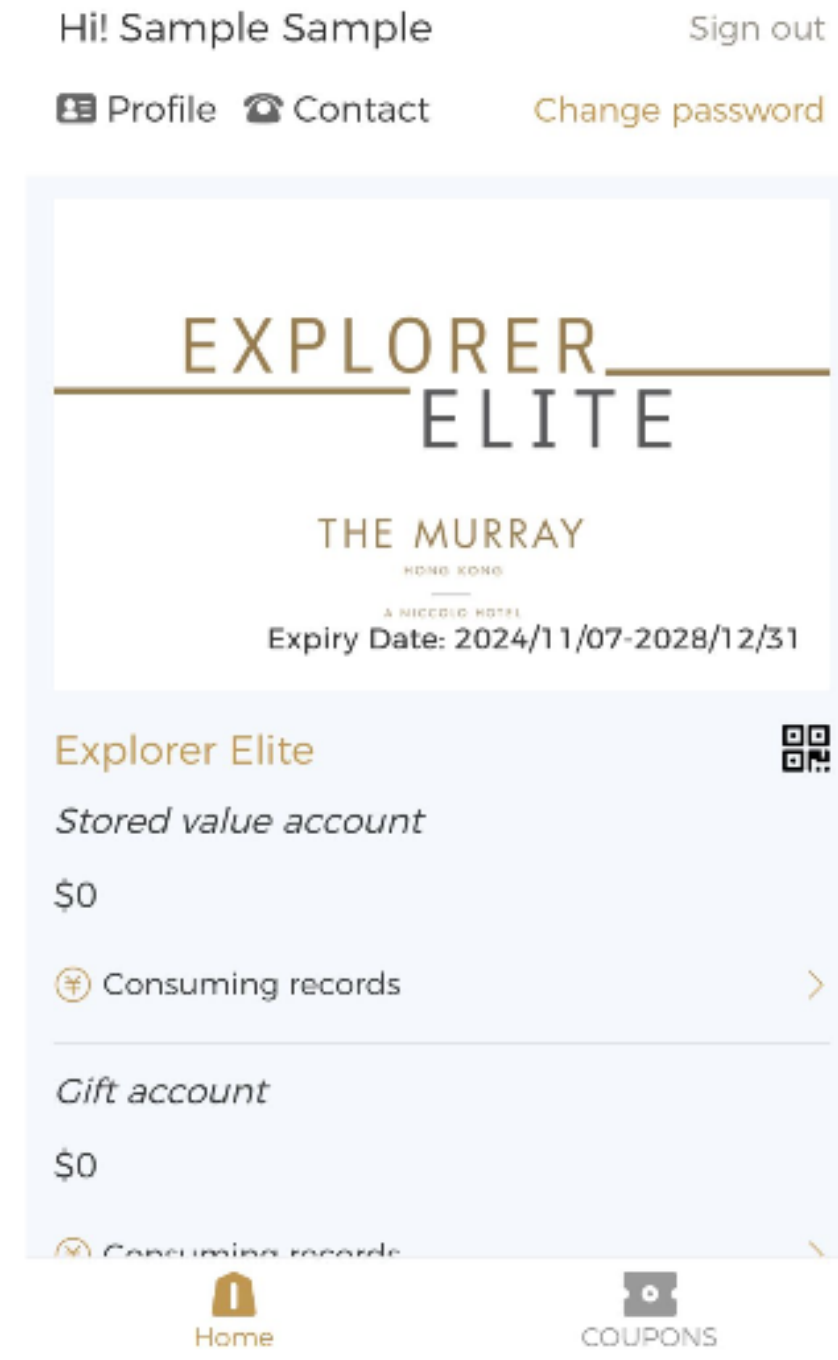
Hi! Sample Sample

Sign out

Profile Contact

Change password

EXPLORER
ELITE

THE MURRAY
HONG KONG
A NICCOLO HOTEL

Expiry Date: 2024/11/07-2028/12/31

Explorer Elite

Stored value account

$0

Consuming records

Gift account

$0

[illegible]

Home

COUPONS